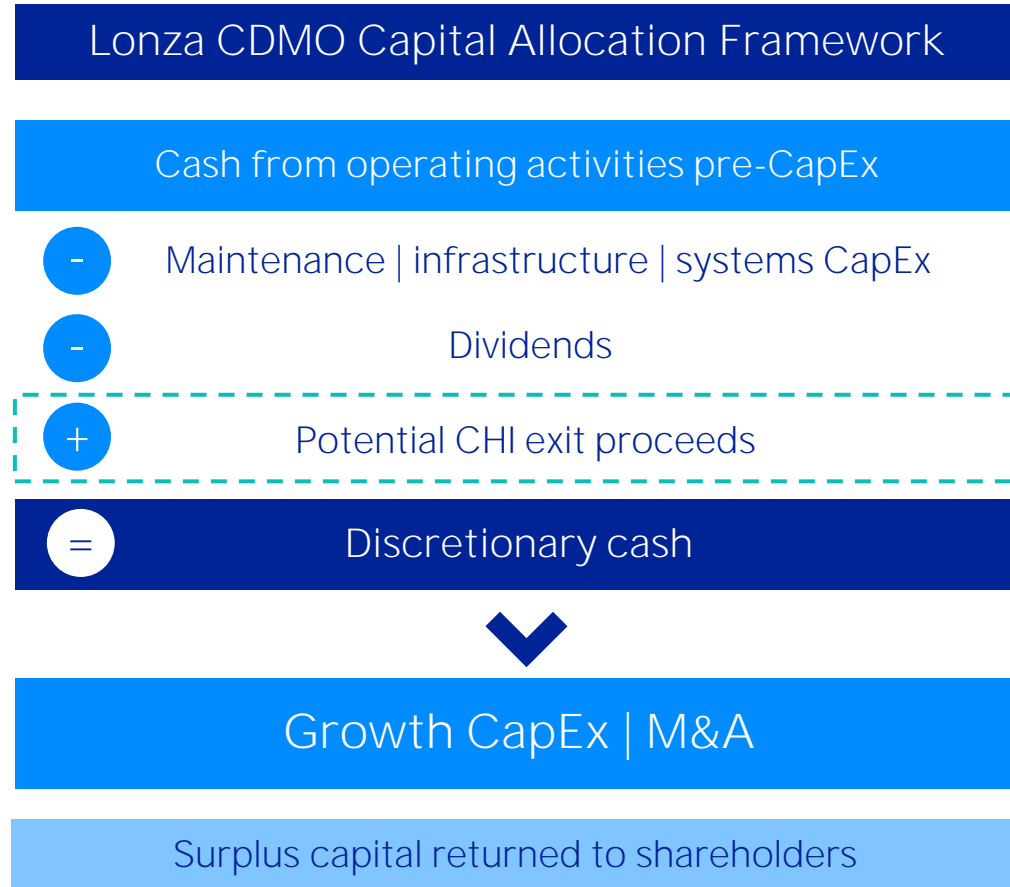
Lonza CDMO Capital Allocation Framework

Cash from operating activities pre-CapEx

- Maintenance | infrastructure | systems CapEx

- Dividends

+ Potential CHI exit proceeds

= Discretionary cash

Growth CapEx | M&A

Surplus capital returned to shareholders